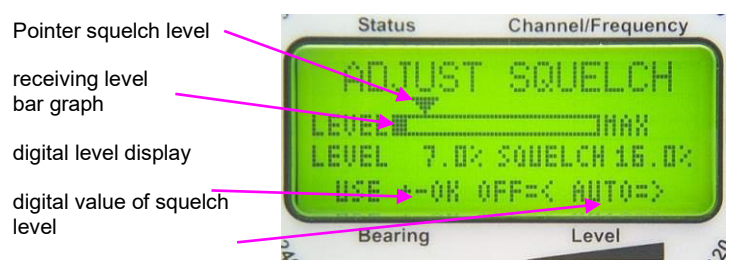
Pointer squelch level

receiving level bar graph

digital level display

digital value of squelch level

Status

Channel/Frequency

ADJUST SQUELCH

LEVEL

MAX

LEVEL 7.0% SQUELCH 16.0%

USE ↓-OK OFF=< AUTO=>

Bearing

Level